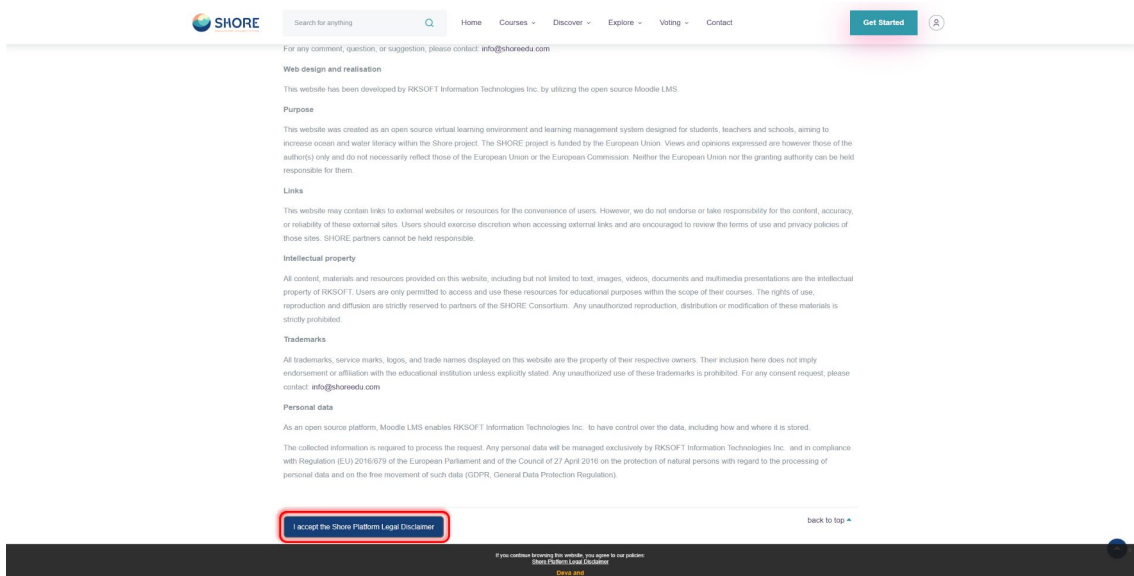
SHORE

Search for anything

Home Courses Discover Explore Voting Contact

Get Started

For any comment, question, or suggestion, please contact: info@shoreedu.com

Web design and realisation

This website has been developed by RKSOFT Information Technologies Inc. by utilizing the open source Moodle LMS.

Purpose

This website was created as an open source virtual learning environment and learning management system designed for students, teachers and schools, aiming to increase ocean and water literacy within the Shore project. The SHORE project is funded by the European Union. Views and opinions expressed are however those of the author(s) only and do not necessarily reflect those of the European Union or the European Commission. Neither the European Union nor the granting authority can be held responsible for them.

Links

This website may contain links to external websites or resources for the convenience of users. However, we do not endorse or take responsibility for the content, accuracy, or reliability of these external sites. Users should exercise discretion when accessing external links and are encouraged to review the terms of use and privacy policies of those sites. SHORE partners cannot be held responsible.

Intellectual property

All content, materials and resources provided on this website, including but not limited to text, images, videos, documents and multimedia presentations are the intellectual property of RKSOFT. Users are only permitted to access and use these resources for educational purposes within the scope of their courses. The rights of use, reproduction and diffusion are strictly reserved to partners of the SHORE Consortium. Any unauthorized reproduction, distribution or modification of these materials is strictly prohibited.

Trademarks

All trademarks, service marks, logos, and trade names displayed on this website are the property of their respective owners. Their inclusion here does not imply endorsement or affiliation with the educational institution unless explicitly stated. Any unauthorized use of these trademarks is prohibited. For any consent request, please contact: info@shoreedu.com

Personal data

As an open source platform, Moodle LMS enables RKSOFT Information Technologies Inc. to have control over the data, including how and where it is stored.

The collected information is required to process the request. Any personal data will be managed exclusively by RKSOFT Information Technologies Inc. and in compliance with Regulation (EU) 2016/679 of the European Parliament and of the Council of 27 April 2016 on the protection of natural persons with regard to the processing of personal data and on the free movement of such data (GDPR, General Data Protection Regulation).

I accept the Shore Platform Legal Disclaimer

back to top ▲

If you continue browsing this website, you agree to our policies:
Shore Platform Legal Disclaimer
Deva and